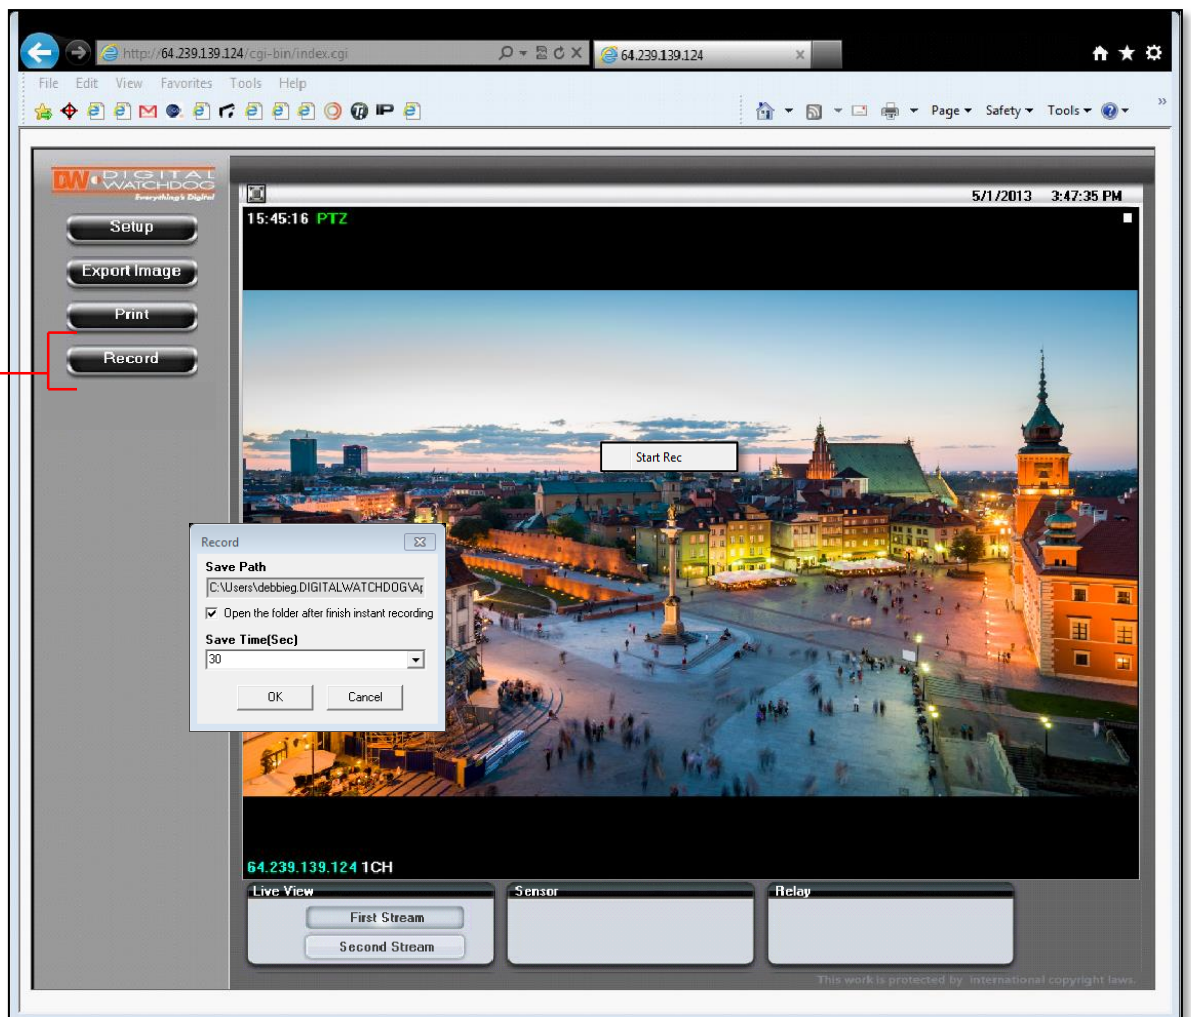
http://64.239.139.124/cgi-bin/index.cgi
64.239.139.124

File Edit View Favorites Tools Help

Page ▾ Safety ▾ Tools ▾

DW DIGITAL WATCHDOG Everything's Digital

Setup
Export Image
Print
Record

5/1/2013 3:47:35 PM
15:45:16 PTZ

Start Rec

Record
Save Path
C:\Users\debbieg.DIGITALWATCHDOG\A
Open the folder after finish instant recording
Save Time(Sec)
30
OK
Cancel

64.239.139.124 1CH

Live View
First Stream
Second Stream
Sensor
Relay

This work is protected by international copyright laws.